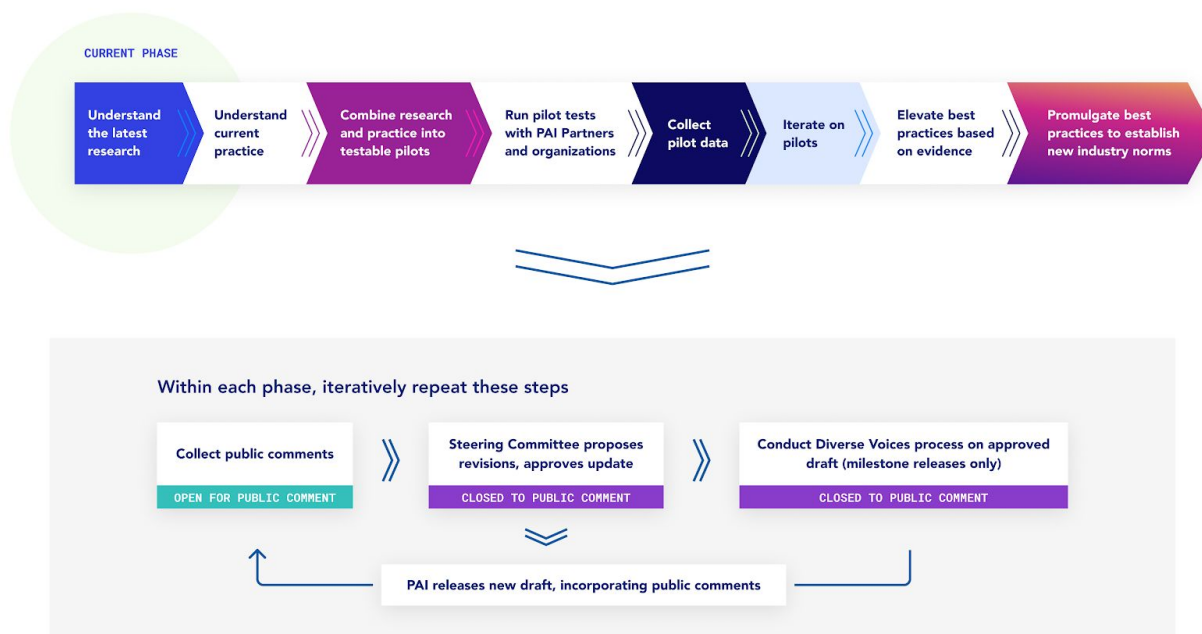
CURRENT PHASE

Understand the latest research

Understand current practice

Combine research and practice into testable pilots

Run pilot tests with PAI Partners and organizations

Collect pilot data

Iterate on pilots

Elevate best practices based on evidence

Promulgate best practices to establish new industry norms

Within each phase, iteratively repeat these steps

Collect public comments
OPEN FOR PUBLIC COMMENT

Steering Committee proposes revisions, approves update
CLOSED TO PUBLIC COMMENT

Conduct Diverse Voices process on approved draft (milestone releases only)
CLOSED TO PUBLIC COMMENT

PAI releases new draft, incorporating public comments